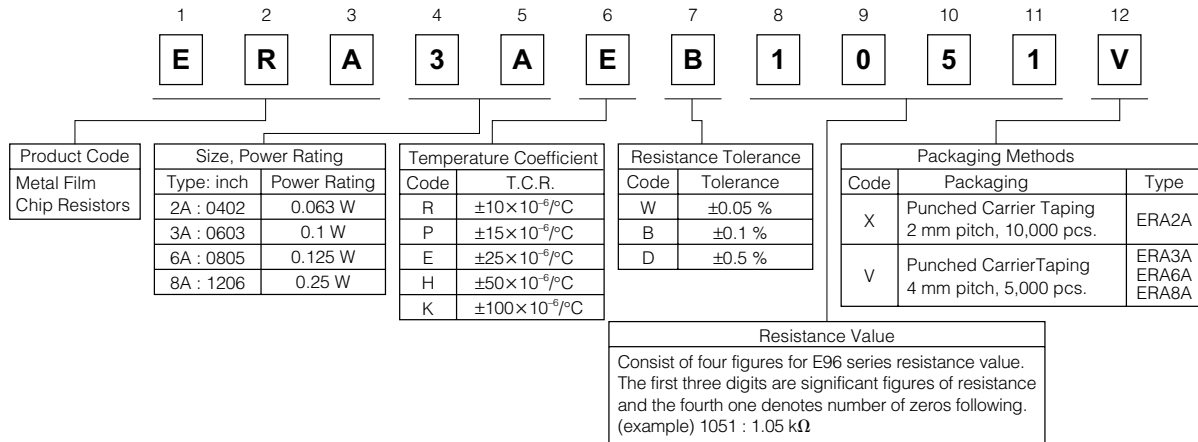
1 2 3 4 5 6 7 8 9 10 11 12

E R A 3 A E B 1 0 5 1 V

| Product Code |
|---|
| Metal Film Chip Resistors |

| Size, Power Rating | |
|---|---|
| Type: inch | Power Rating |
| 2A : 0402 | 0.063 W |
| 3A : 0603 | 0.1 W |
| 6A : 0805 | 0.125 W |
| 8A : 1206 | 0.25 W |

| Temperature Coefficient | |
|---|---|
| Code | T.C.R. |
| R | $\pm10\times10^{-6}$/°C |
| P | $\pm15\times10^{-6}$/°C |
| E | $\pm25\times10^{-6}$/°C |
| H | $\pm50\times10^{-6}$/°C |
| K | $\pm100\times10^{-6}$/°C |

| Resistance Tolerance | |
|---|---|
| Code | Tolerance |
| W | ±0.05 % |
| B | ±0.1 % |
| D | ±0.5 % |

| Packaging Methods | | |
|---|---|---|
| Code | Packaging | Type |
| X | Punched Carrier Taping 2 mm pitch, 10,000 pcs. | ERA2A |
| V | Punched CarrierTaping 4 mm pitch, 5,000 pcs. | ERA3A ERA6A ERA8A |

Resistance Value
Consist of four figures for E96 series resistance value. The first three digits are significant figures of resistance and the fourth one denotes number of zeros following. (example) 1051 : 1.05 kΩ